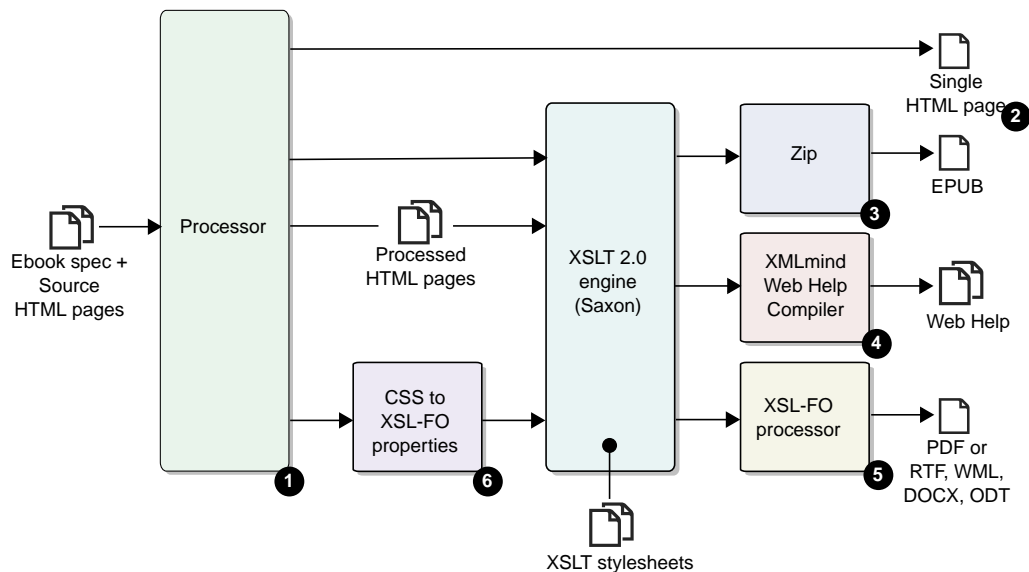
Ebook spec + Source HTML pages

Processor

1

Processed HTML pages

CSS to XSL-FO properties

6

XSLT 2.0 engine (Saxon)

XSLT stylesheets

Single HTML page

2

Zip

3

EPUB

XMLmind Web Help Compiler

4

Web Help

XSL-FO processor

5

PDF or RTF, WML, DOCX, ODT